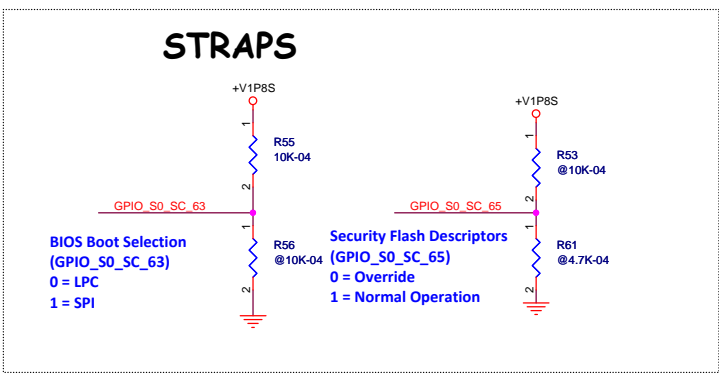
STRAPS

+V1P8S

1

R55
10K-04

2

GPIO_S0_SC_63

1

R56
@10K-04

2

BIOS Boot Selection
(GPIO_S0_SC_63)
0 = LPC
1 = SPI

+V1P8S

1

R53
@10K-04

2

GPIO_S0_SC_65

1

R61
@4.7K-04

2

Security Flash Descriptors
(GPIO_S0_SC_65)
0 = Override
1 = Normal Operation